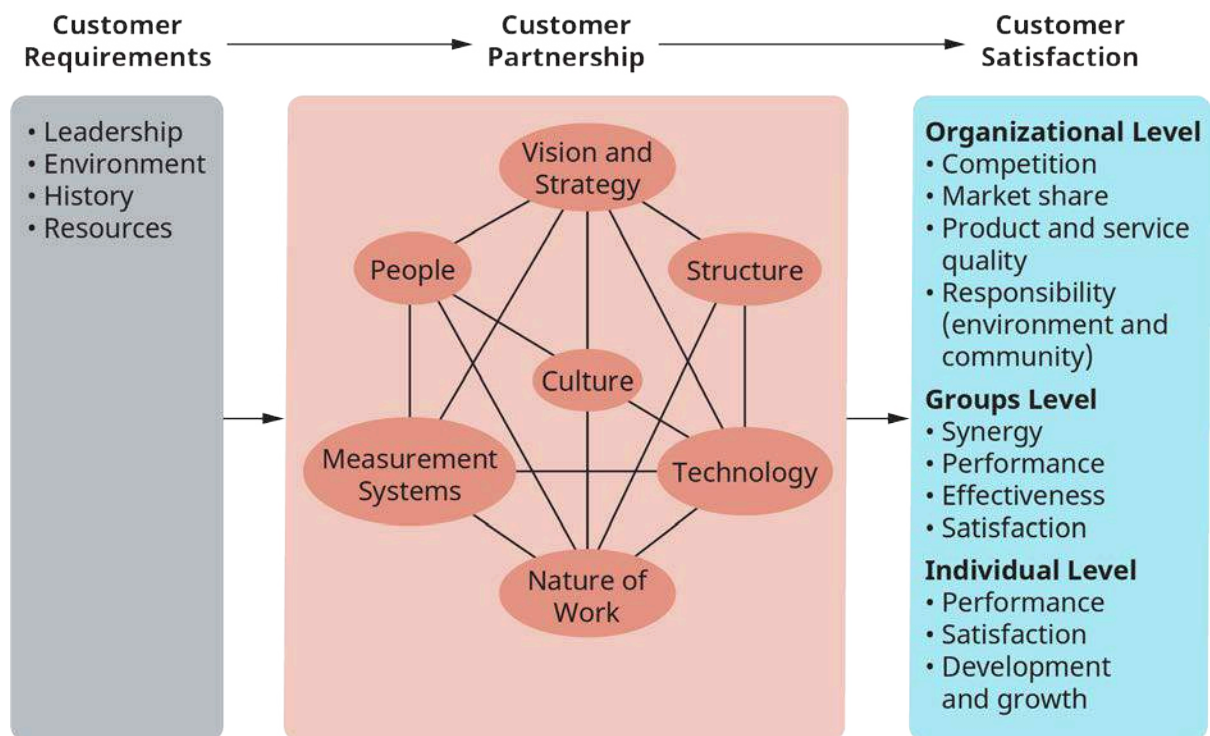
Customer Requirements

Customer Partnership

Customer Satisfaction

• Leadership
• Environment
• History
• Resources

Vision and Strategy

People

Structure

Culture

Measurement Systems

Technology

Nature of Work

Organizational Level
• Competition
• Market share
• Product and service quality
• Responsibility (environment and community)

Groups Level
• Synergy
• Performance
• Effectiveness
• Satisfaction

Individual Level
• Performance
• Satisfaction
• Development and growth